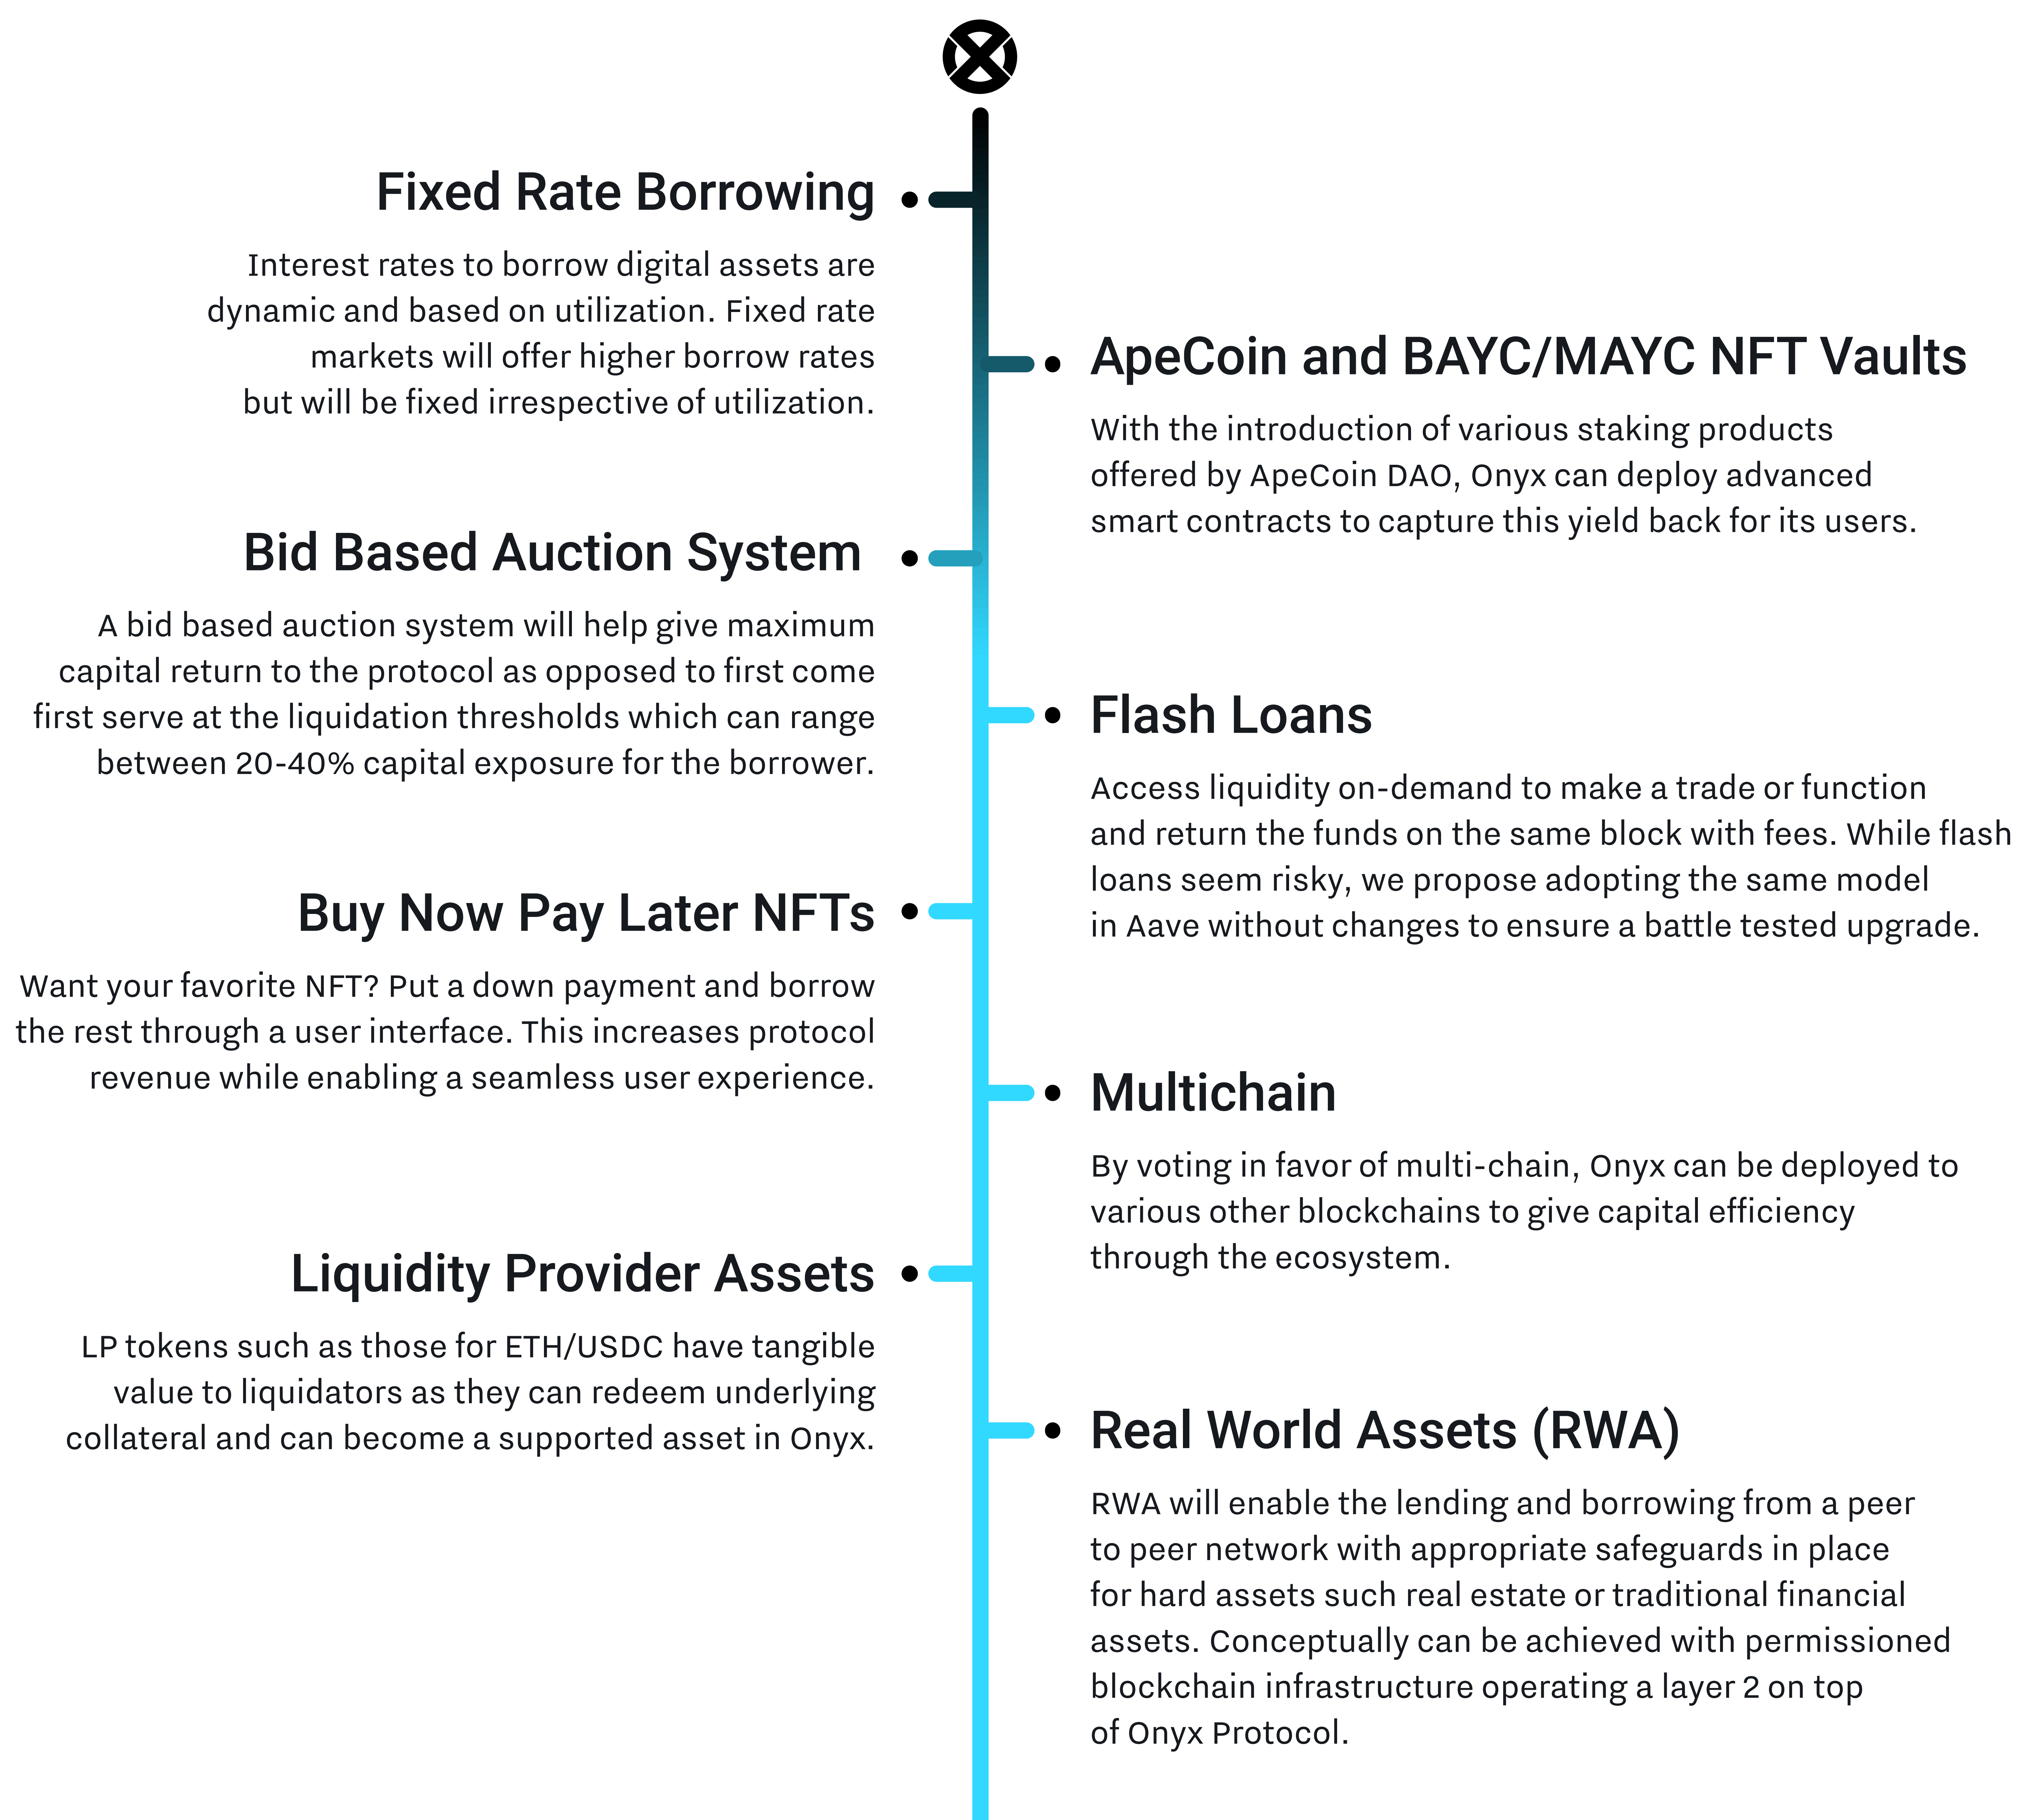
Fixed Rate Borrowing

Interest rates to borrow digital assets are dynamic and based on utilization. Fixed rate markets will offer higher borrow rates but will be fixed irrespective of utilization.

ApeCoin and BAYC/MAYC NFT Vaults

With the introduction of various staking products offered by ApeCoin DAO, Onyx can deploy advanced smart contracts to capture this yield back for its users.

Bid Based Auction System

A bid based auction system will help give maximum capital return to the protocol as opposed to first come first serve at the liquidation thresholds which can range between 20-40% capital exposure for the borrower.

Flash Loans

Access liquidity on-demand to make a trade or function and return the funds on the same block with fees. While flash loans seem risky, we propose adopting the same model in Aave without changes to ensure a battle tested upgrade.

Buy Now Pay Later NFTs

Want your favorite NFT? Put a down payment and borrow the rest through a user interface. This increases protocol revenue while enabling a seamless user experience.

Multichain

By voting in favor of multi-chain, Onyx can be deployed to various other blockchains to give capital efficiency through the ecosystem.

Liquidity Provider Assets

LP tokens such as those for ETH/USDC have tangible value to liquidators as they can redeem underlying collateral and can become a supported asset in Onyx.

Real World Assets (RWA)

RWA will enable the lending and borrowing from a peer to peer network with appropriate safeguards in place for hard assets such real estate or traditional financial assets. Conceptually can be achieved with permissioned blockchain infrastructure operating a layer 2 on top of Onyx Protocol.